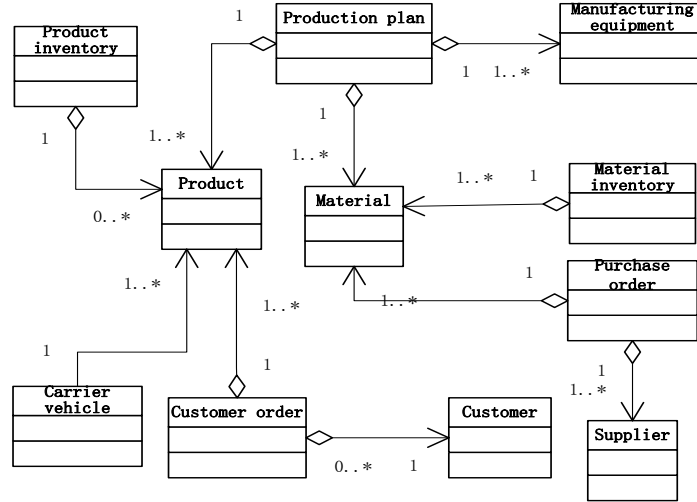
Product inventory

1

Production plan

Manufacturing equipment

1

1..*

1

1..*

1

1..*

Product

0..*

Material

1..*

1

Material inventory

1..*

1

Purchase order

1..*

1..*

1

1

1..*

Carrier vehicle

1

Customer order

Customer

0..*

1

Supplier